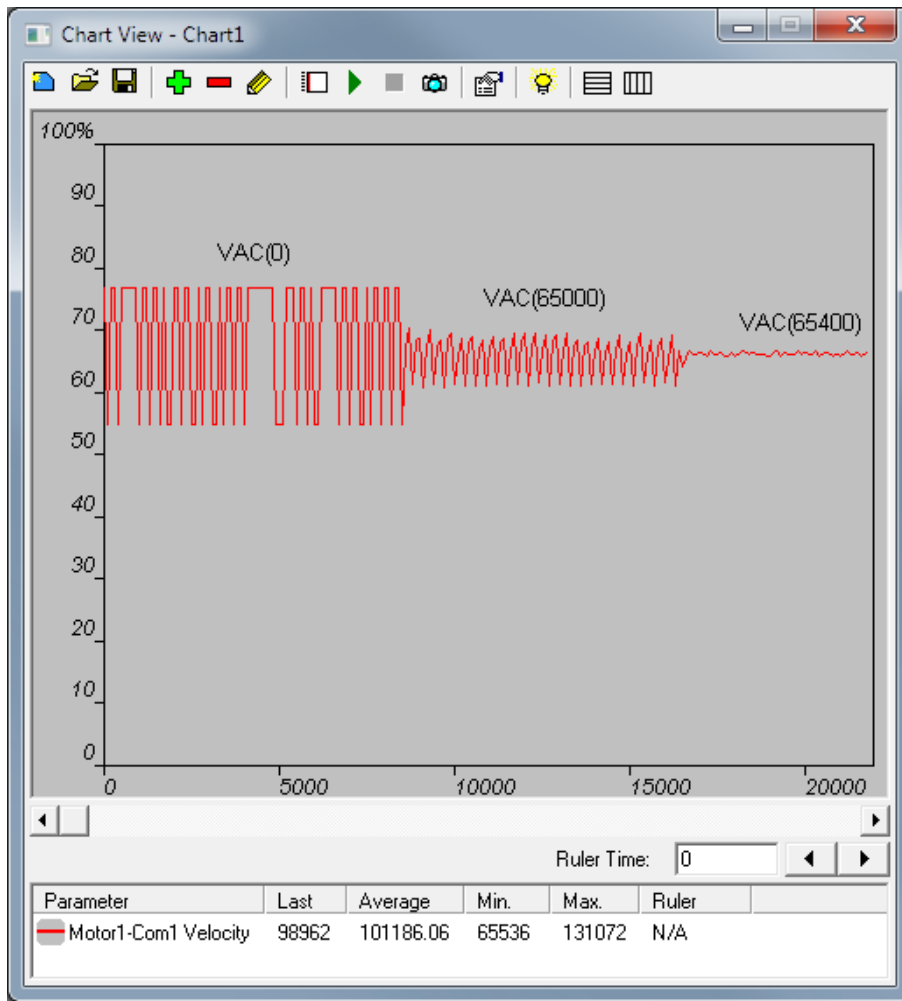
Chart View - Chart1

100%
90
80
70
60
50
40
30
20
10
0

VAC(0)
VAC(65000)
VAC(65400)

0
5000
10000
15000
20000

Ruler Time: 0

| Parameter | Last | Average | Min. | Max. | Ruler |
|---|---|---|---|---|---|
| Motor1-Com1 Velocity | 98962 | 101186.06 | 65536 | 131072 | N/A |